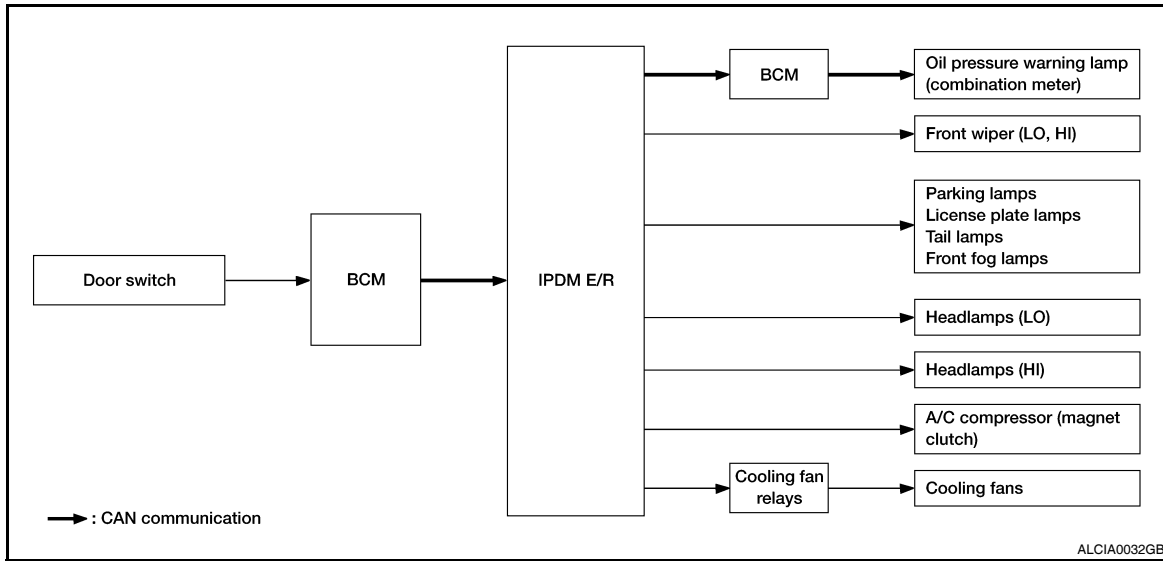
Door switch

BCM

IPDM E/R

BCM

Oil pressure warning lamp (combination meter)

Front wiper (LO, HI)

Parking lamps
License plate lamps
Tail lamps
Front fog lamps

Headlamps (LO)

Headlamps (HI)

A/C compressor (magnet clutch)

Cooling fan relays

Cooling fans

: CAN communication

ALCIA0032GB